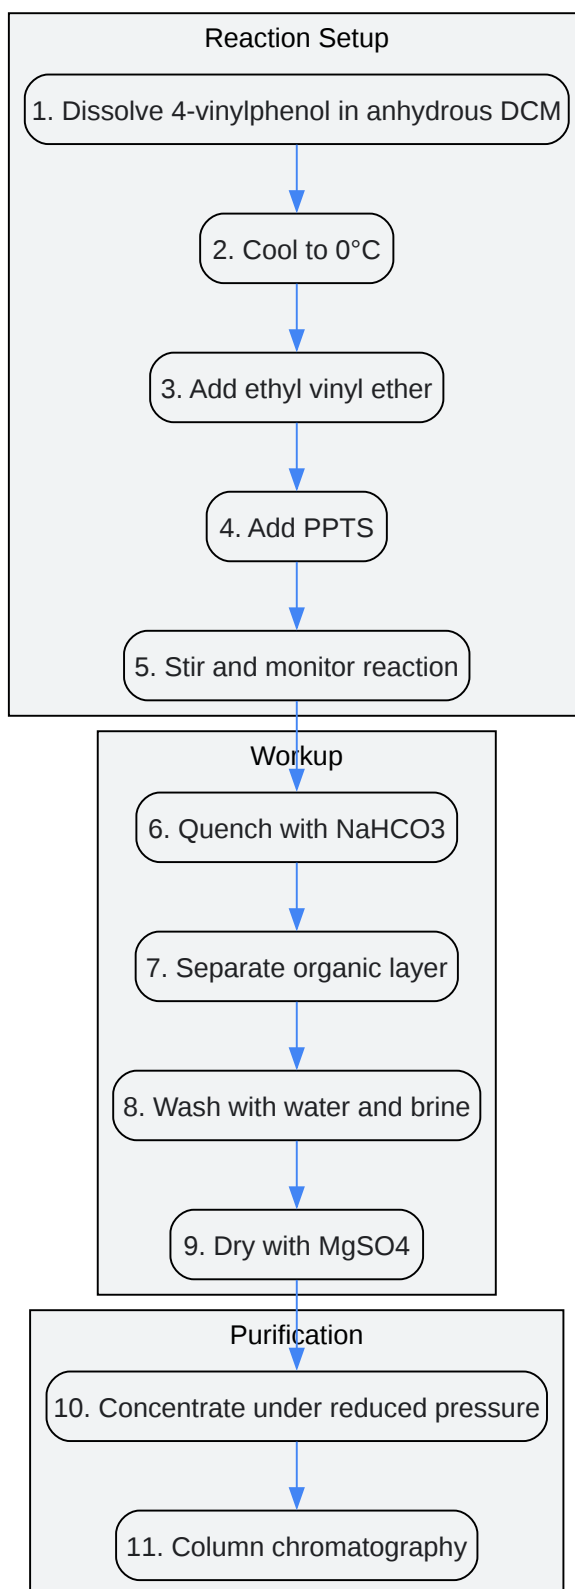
Reaction Setup

1. Dissolve 4-vinylphenol in anhydrous DCM

2. Cool to 0°C

3. Add ethyl vinyl ether

4. Add PPTS

5. Stir and monitor reaction

Workup

6. Quench with NaHCO3

7. Separate organic layer

8. Wash with water and brine

9. Dry with MgSO4

Purification

10. Concentrate under reduced pressure

11. Column chromatography